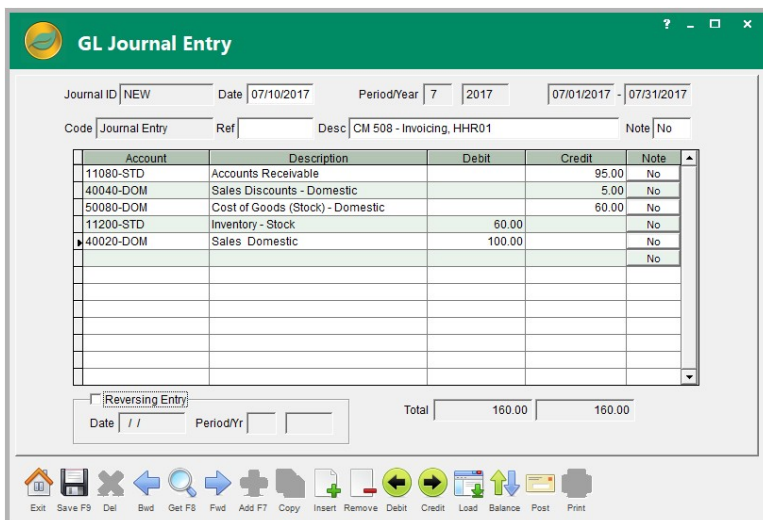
GL Journal Entry

? _ □ x

Journal ID NEW Date 07/10/2017 Period/Year 7 2017 07/01/2017 - 07/31/2017

Code Journal Entry Ref Desc CM 508 - Invoicing, HHR01 Note No

| Account | Description | Debit | Credit | Note |
|---|---|---|---|---|
| 11080-STD | Accounts Receivable | | 95.00 | No |
| 40040-DOM | Sales Discounts - Domestic | | 5.00 | No |
| 50080-DOM | Cost of Goods (Stock) - Domestic | | 60.00 | No |
| 11200-STD | Inventory - Stock | 60.00 | | No |
| 40020-DOM | Sales Domestic | 100.00 | | No |
| | | | | No |

Reversing Entry
Date / / Period/Yr

Total 160.00 160.00

Exit Save F9 Del Bwd Get F8 Fwd Add F7 Copy Insert Remove Debit Credit Load Balance Post Print